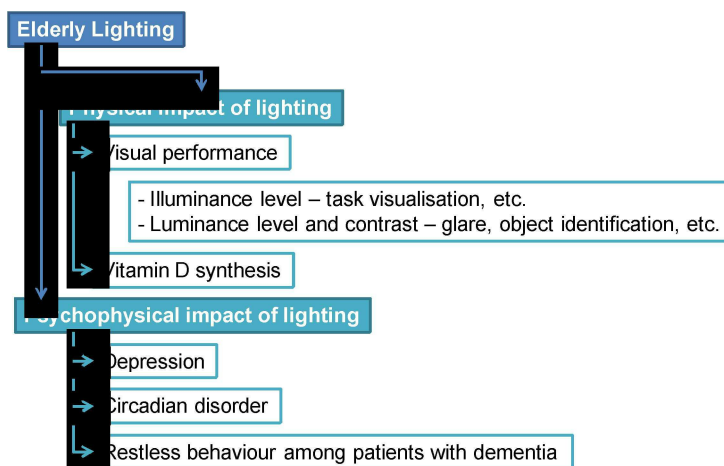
Elderly Lighting

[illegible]ysical impact of lighting

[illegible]isual performance

- Illuminance level – task visualisation, etc.
- Luminance level and contrast – glare, object identification, etc.

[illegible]itamin D synthesis

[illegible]ychophysical impact of lighting

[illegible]epression

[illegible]ircadian disorder

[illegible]estless behaviour among patients with dementia